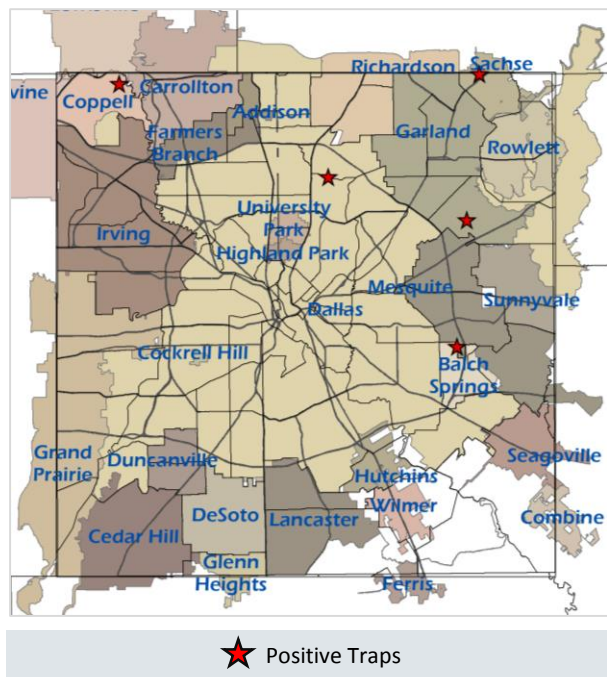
vine
Coppell
Carrollton
Richardson
Sachse
Addison
Farmers Branch
Garland
Rowlett
University Park
Irving
Highland Park
Mesquite
Sunnyvale
Dallas
Cockrell Hill
Balch Springs
Grand Prairie
Duncanville
Seagoville
Hutchins
Wilmer
DeSoto
Lancaster
Combine
Cedar Hill
Glenn Heights
Ferris

Positive Traps